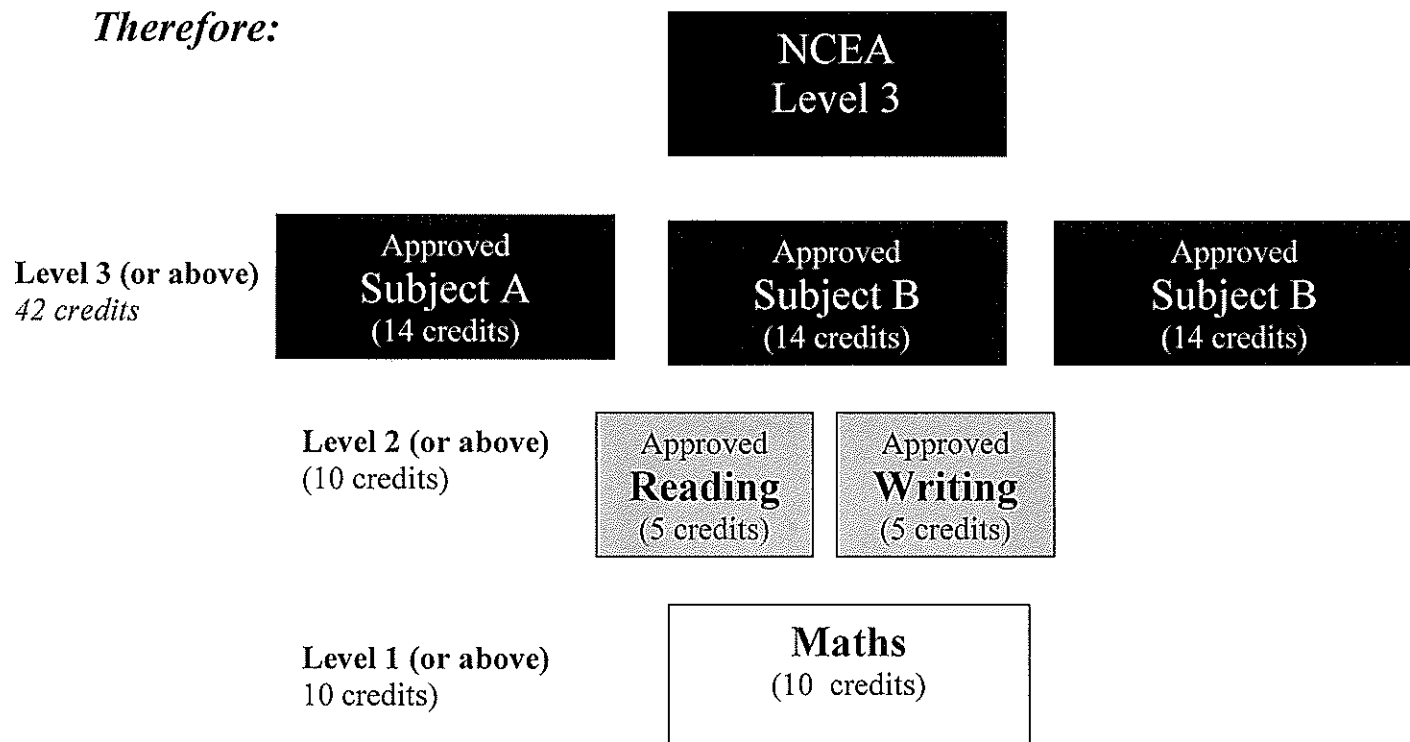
Therefore:

NCEA
Level 3

Level 3 (or above)
42 credits

Approved
Subject A
(14 credits)

Approved
Subject B
(14 credits)

Approved
Subject B
(14 credits)

Level 2 (or above)
(10 credits)

Approved
Reading
(5 credits)

Approved
Writing
(5 credits)

Level 1 (or above)
10 credits)

Maths
(10 credits)